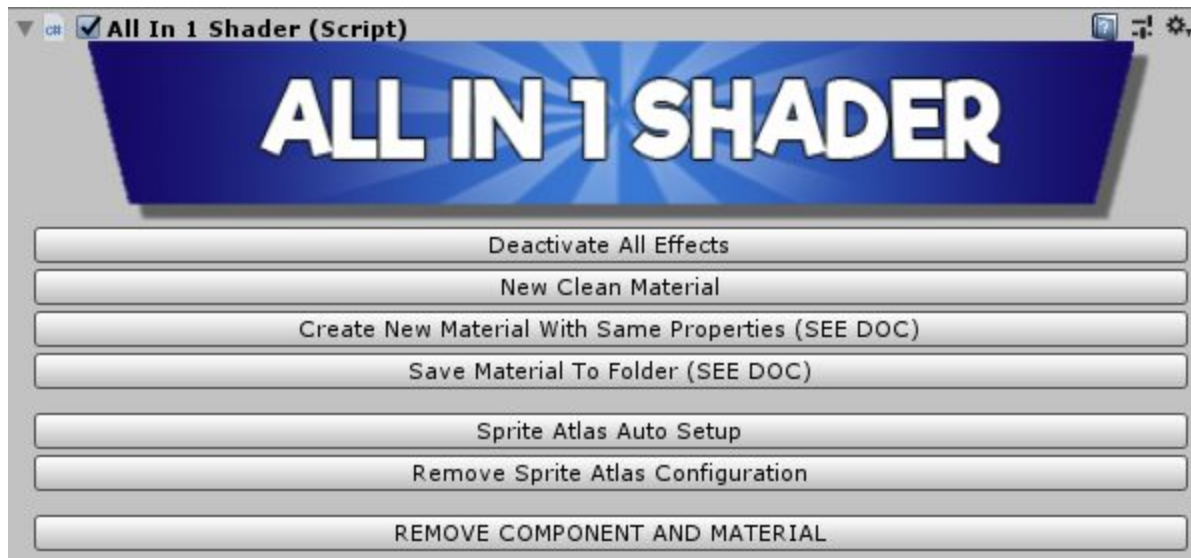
All In 1 Shader (Script)

ALL IN 1 SHADER

Deactivate All Effects

New Clean Material

Create New Material With Same Properties (SEE DOC)

Save Material To Folder (SEE DOC)

Sprite Atlas Auto Setup

Remove Sprite Atlas Configuration

REMOVE COMPONENT AND MATERIAL